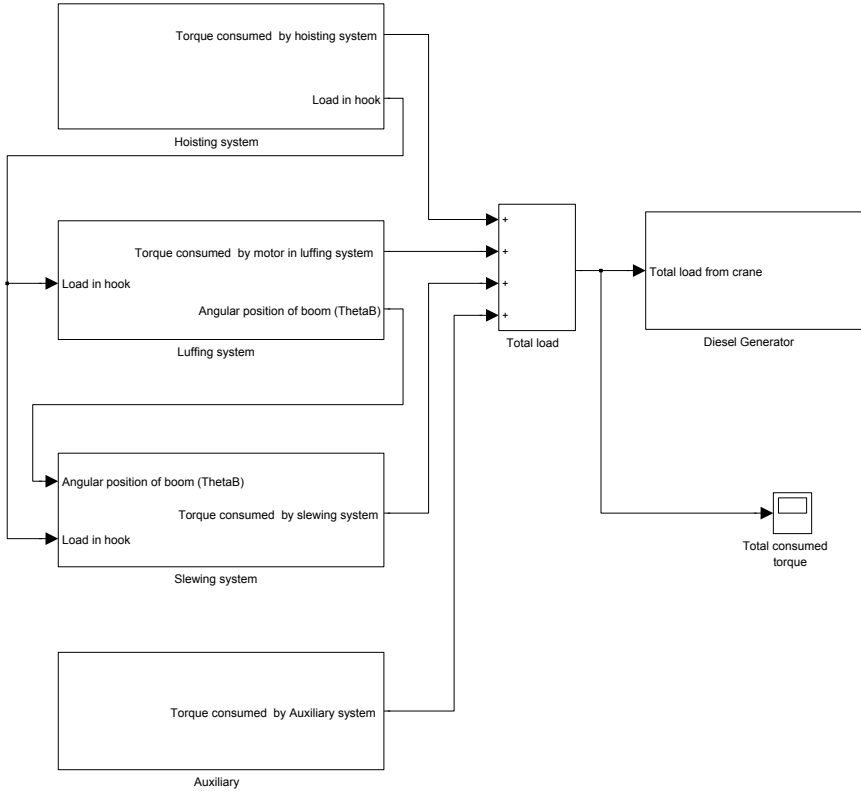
Torque consumed by hoisting system

Load in hook

Hoisting system

Load in hook

Torque consumed by motor in luffing system

Angular position of boom (ThetaB)

Luffing system

+
+
+
+

Total load

Total load from crane

Diesel Generator

Angular position of boom (ThetaB)

Torque consumed by slewing system

Load in hook

Slewing system

Total consumed torque

Torque consumed by Auxiliary system

Auxiliary